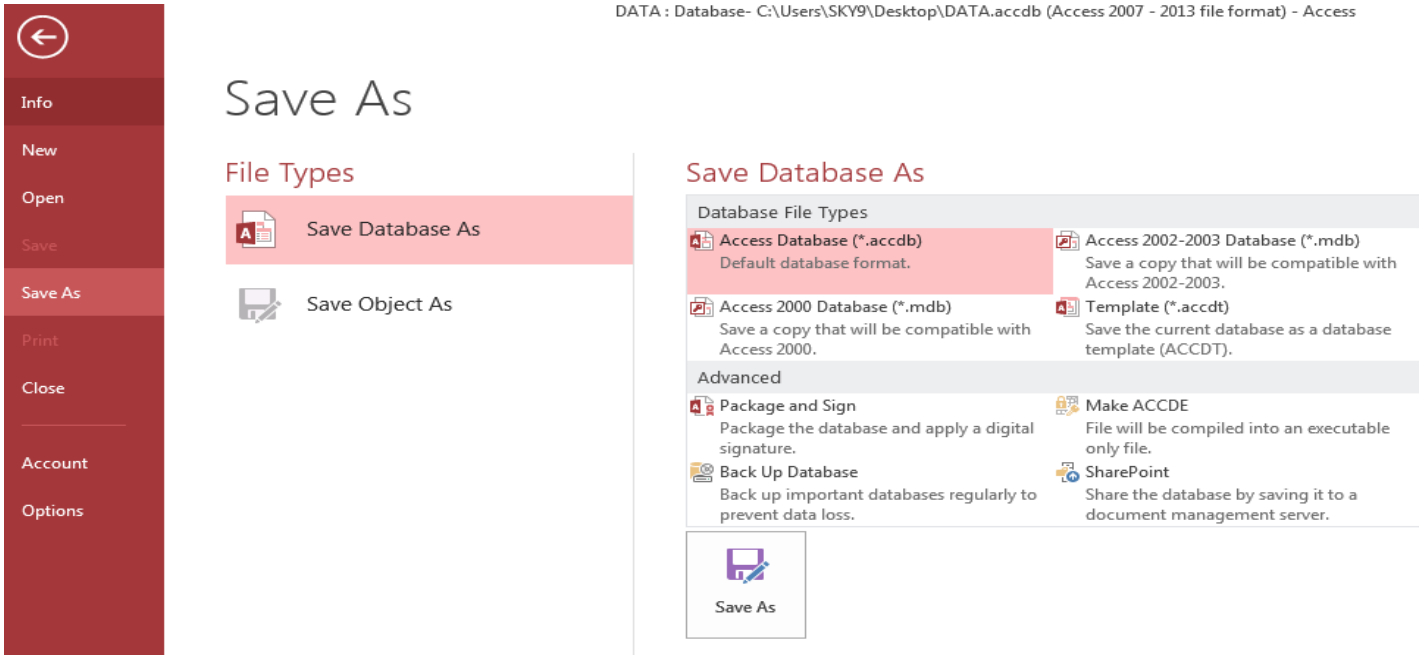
DATA : Database- C:\Users\SKY9\Desktop\DATA.accdb (Access 2007 - 2013 file format) - Access

Info
New
Open
Save
Save As
Print
Close
Account
Options

Save As

File Types

Save Database As

Save Object As

Save Database As

Database File Types

Access Database (*.accdb)
Default database format.

Access 2002-2003 Database (*.mdb)
Save a copy that will be compatible with Access 2002-2003.

Access 2000 Database (*.mdb)
Save a copy that will be compatible with Access 2000.

Template (*.accdt)
Save the current database as a database template (ACCDT).

Advanced

Package and Sign
Package the database and apply a digital signature.

Make ACCDE
File will be compiled into an executable only file.

Back Up Database
Back up important databases regularly to prevent data loss.

SharePoint
Share the database by saving it to a document management server.

Save As